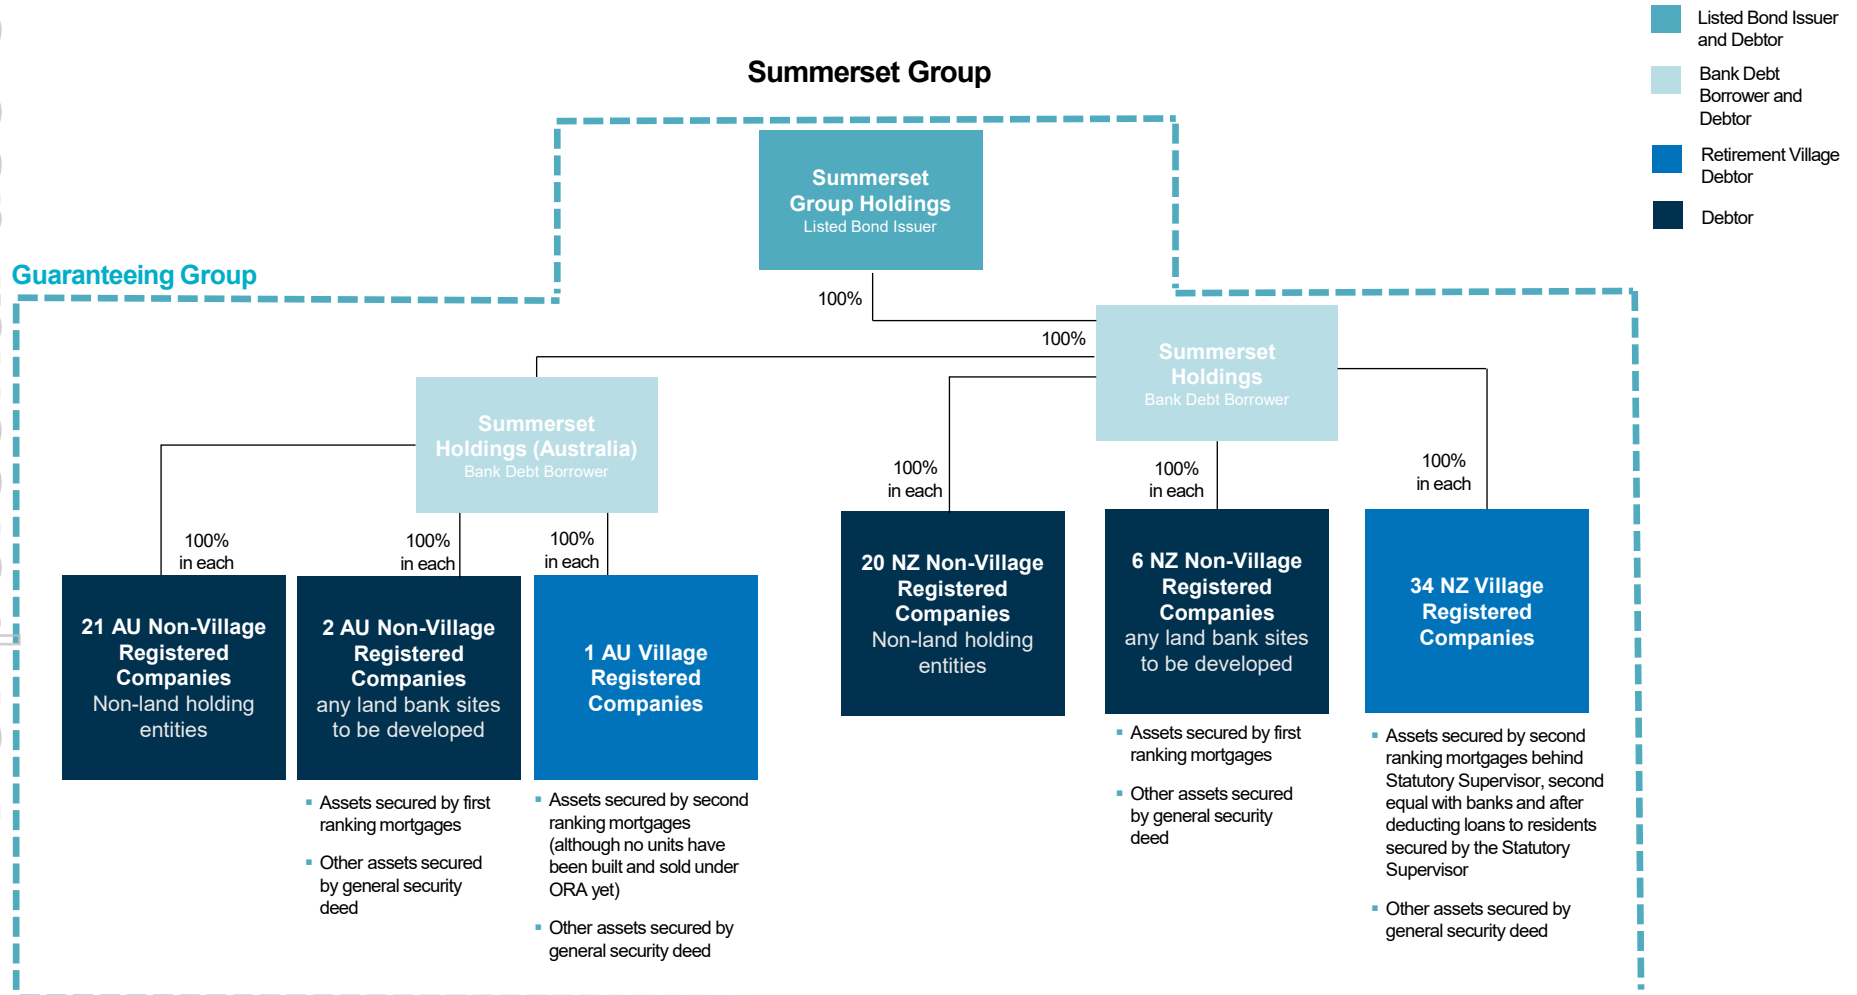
Listed Bond Issuer and Debtor

Bank Debt Borrower and Debtor

Retirement Village Debtor

Debtor

Summerset Group

Guaranteeing Group

Summerset Group Holdings
Listed Bond Issuer

100%

100%

Summerset Holdings
Bank Debt Borrower

Summerset Holdings (Australia)
Bank Debt Borrower

100% in each

100% in each

100% in each

100% in each

100% in each

100% in each

21 AU Non-Village Registered Companies
Non-land holding entities

2 AU Non-Village Registered Companies
any land bank sites to be developed

1 AU Village Registered Companies

20 NZ Non-Village Registered Companies
Non-land holding entities

6 NZ Non-Village Registered Companies
any land bank sites to be developed

34 NZ Village Registered Companies

- Assets secured by first ranking mortgages
- Other assets secured by general security deed

- Assets secured by second ranking mortgages (although no units have been built and sold under ORA yet)
- Other assets secured by general security deed

- Assets secured by first ranking mortgages
- Other assets secured by general security deed

- Assets secured by second ranking mortgages behind Statutory Supervisor, second equal with banks and after deducting loans to residents secured by the Statutory Supervisor
- Other assets secured by general security deed